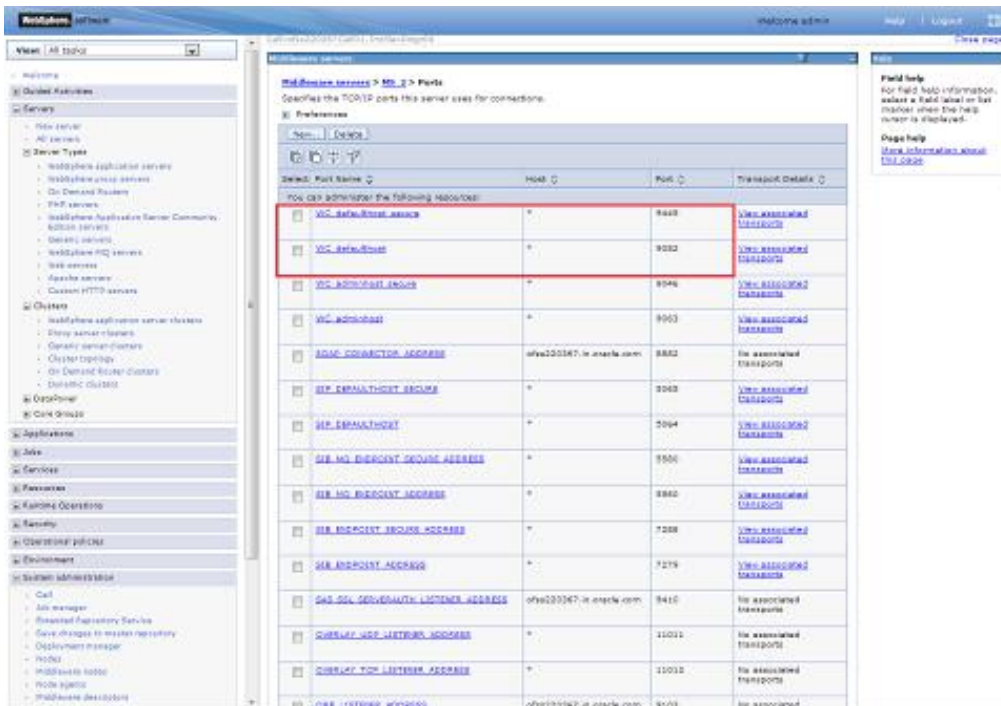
WebSphere software

Welcome admin

Help | Logout

Close page

View: All tasks

Welcome
Guided Activities
Servers
New server
All servers
Server Types
WebSphere application servers
WebSphere proxy servers
On Demand Routers
PHP servers
WebSphere Application Server Community Edition servers
Generic servers
WebSphere MQ servers
Web servers
Apache servers
Custom HTTP servers
Clusters
WebSphere application server clusters
Proxy server clusters
Generic server clusters
Cluster topology
On Demand Router clusters
Dynamic clusters
DataPower
Core Groups
Applications
Jobs
Services
Resources
Runtime Operations
Security
Operational policies
Environment
System administration
Cell
Job manager
Extended Repository Service
Save changes to master repository
Deployment manager
Nodes
Middleware nodes
Node agents
Middleware descriptors

Middleware servers

Middleware servers > MS_2 > Ports

Specifies the TCP/IP ports this server uses for connections.

Preferences

New... | Delete

| Select | Port Name | Host | Port | Transport Details |
|---|---|---|---|---|
| You can administer the following resources: | | | | |
| | WC_defaulthost_secure | * | 9445 | View associated transports |
| | WC_defaulthost | * | 9082 | View associated transports |
| | WC_adminhost_secure | * | 9046 | View associated transports |
| | WC_adminhost | * | 9063 | View associated transports |
| | SOAP_CONNECTOR_ADDRESS | ofss220367.in.oracle.com | 8882 | No associated transports |
| | SIP_DEFAULTHOST_SECURE | * | 5065 | View associated transports |
| | SIP_DEFAULTHOST | * | 5064 | View associated transports |
| | SIB_MQ_ENDPOINT_SECURE_ADDRESS | * | 5580 | View associated transports |
| | SIB_MQ_ENDPOINT_ADDRESS | * | 5560 | View associated transports |
| | SIB_ENDPOINT_SECURE_ADDRESS | * | 7288 | View associated transports |
| | SIB_ENDPOINT_ADDRESS | * | 7279 | View associated transports |
| | SAS_SSL_SERVERAUTH_LISTENER_ADDRESS | ofss220367.in.oracle.com | 9410 | No associated transports |
| | OVERLAY_UDP_LISTENER_ADDRESS | * | 11011 | No associated transports |
| | OVERLAY_TCP_LISTENER_ADDRESS | * | 11010 | No associated transports |
| | ORB_LISTENER_ADDRESS | ofss220367.in.oracle.com | 9103 | No associated |

Help

Field help
For field help information, select a field label or list marker when the help cursor is displayed.

Page help
More information about this page